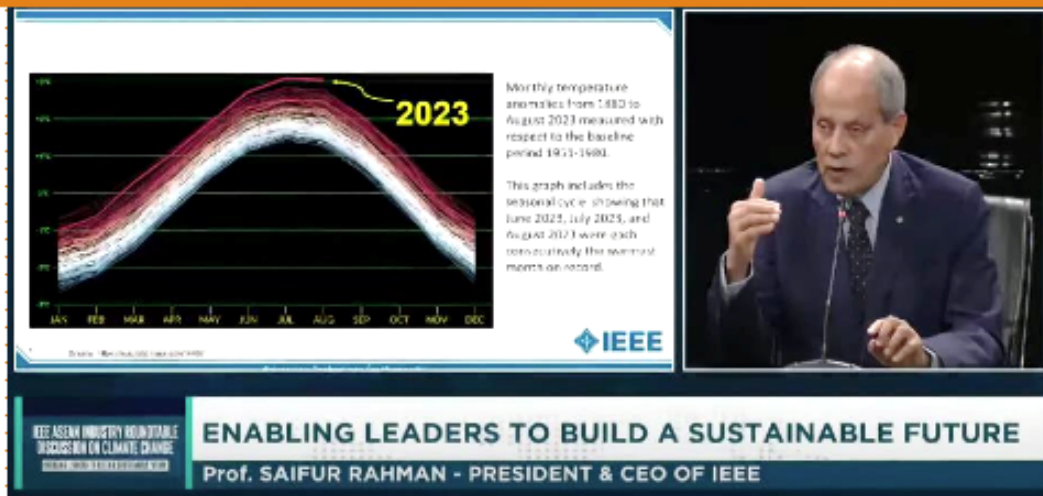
2023

JAN FEB MAR APR MAY JUN JUL AUG SEP OCT NOV DEC

Monthly temperature anomalies from 1880 to August 2023 measured with respect to the baseline period 1951-1980.

This graph includes the seasonal cycle, showing that June 2023, July 2023, and August 2023 were each consecutively the warmest month on record.

Source: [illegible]

IEEE

IEEE ASEAN INDUSTRY ROUNDTABLE DISCUSSION ON CLIMATE CHANGE

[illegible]

ENABLING LEADERS TO BUILD A SUSTAINABLE FUTURE

Prof. SAIFUR RAHMAN - PRESIDENT & CEO OF IEEE